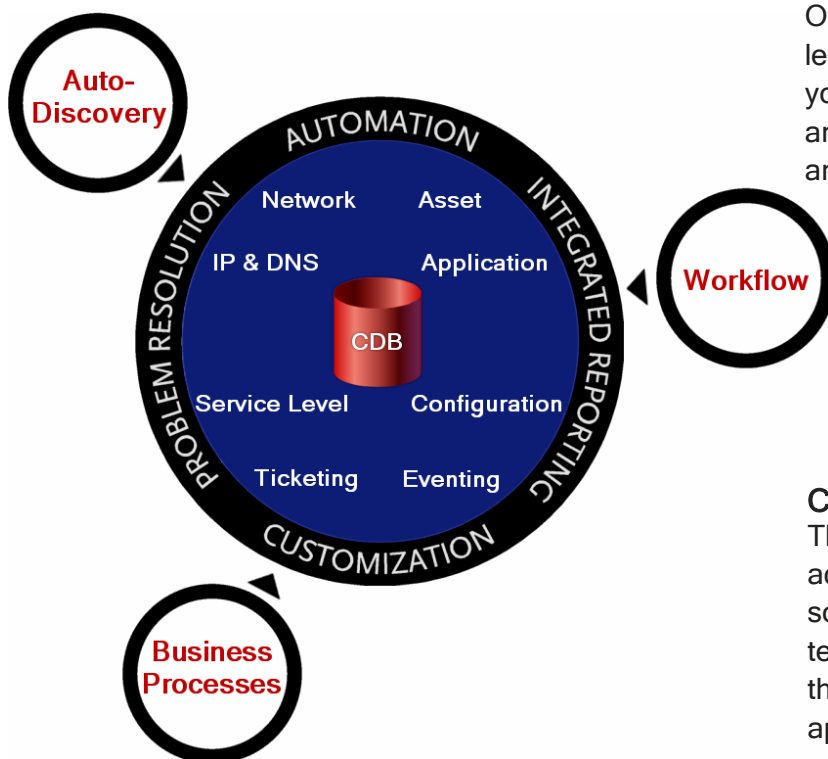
Auto-Discovery

AUTOMATION

INTEGRATED REPORTING

CUSTOMIZATION

PROBLEM RESOLUTION

Network

Asset

IP & DNS

Application

CDB

Service Level

Configuration

Ticketing

Eventing

Workflow

Business Processes

O
le
yo
ar
ar

C
Tl
ac
sc
te
th
ap